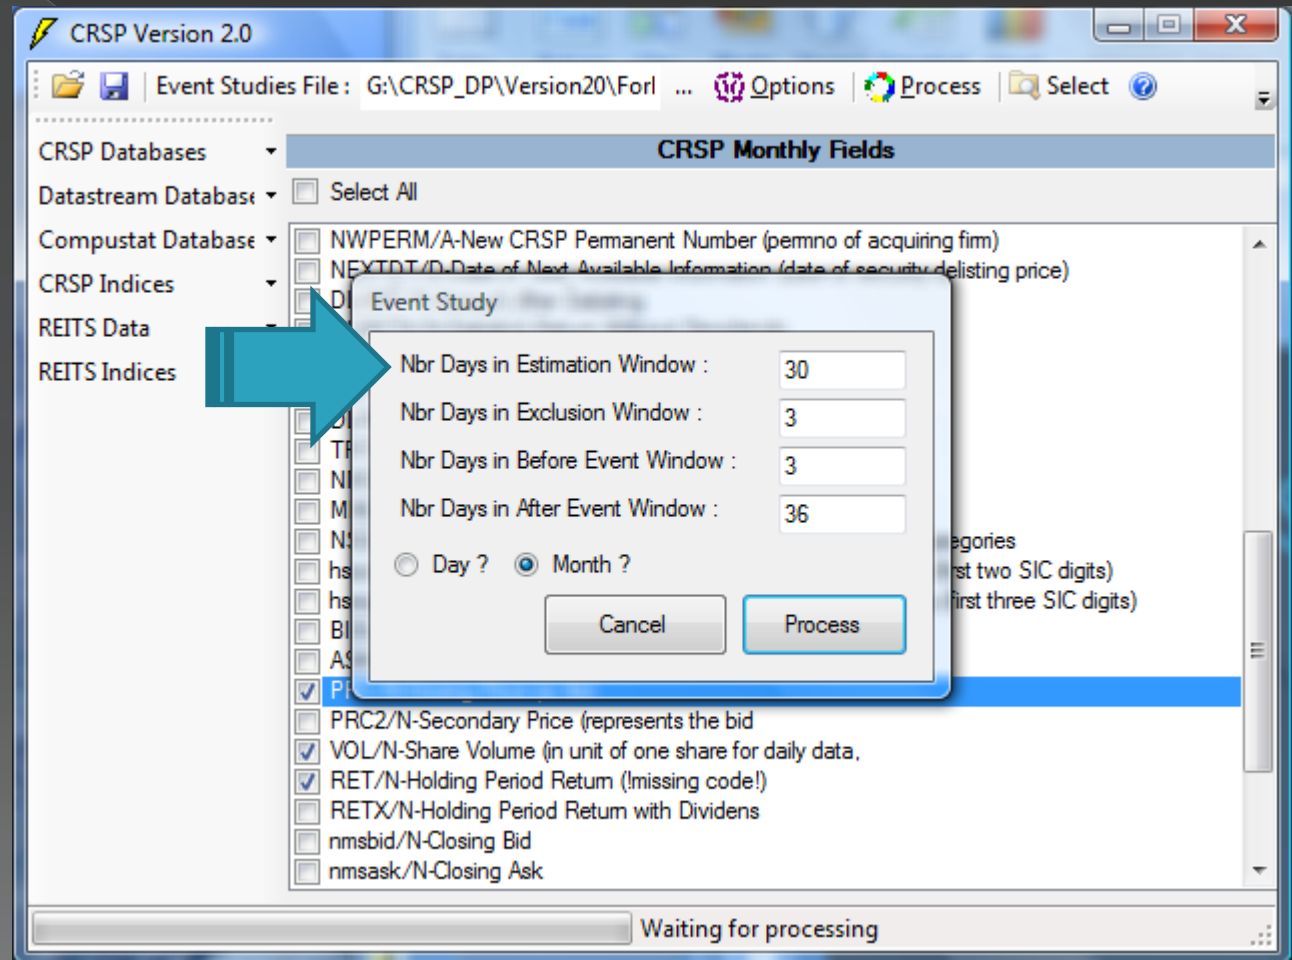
CRSP Version 2.0

Event Studies File : G:\CRSP_DP\Version20\Forl ... Options Process Select

CRSP Databases
Datastream Database
Compustat Database
CRSP Indices
REITS Data
REITS Indices

CRSP Monthly Fields

Select All

NWPERM/A-New CRSP Permanent Number (permno of acquiring firm)
NEXTDT/D-Date of Next Available Information (date of security delisting price)
DI
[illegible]
TI
NI
M
N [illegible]egories
hs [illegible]st two SIC digits)
hs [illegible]first three SIC digits)
BI
AS
PI
PRC2/N-Secondary Price (represents the bid
VOL/N-Share Volume (in unit of one share for daily data,
RET/N-Holding Period Return (!missing code!)
RETX/N-Holding Period Return with Dividens
nmsbid/N-Closing Bid
nmsask/N-Closing Ask

Event Study

Nbr Days in Estimation Window : 30
Nbr Days in Exclusion Window : 3
Nbr Days in Before Event Window : 3
Nbr Days in After Event Window : 36

Day ? Month ?

Cancel Process

Waiting for processing